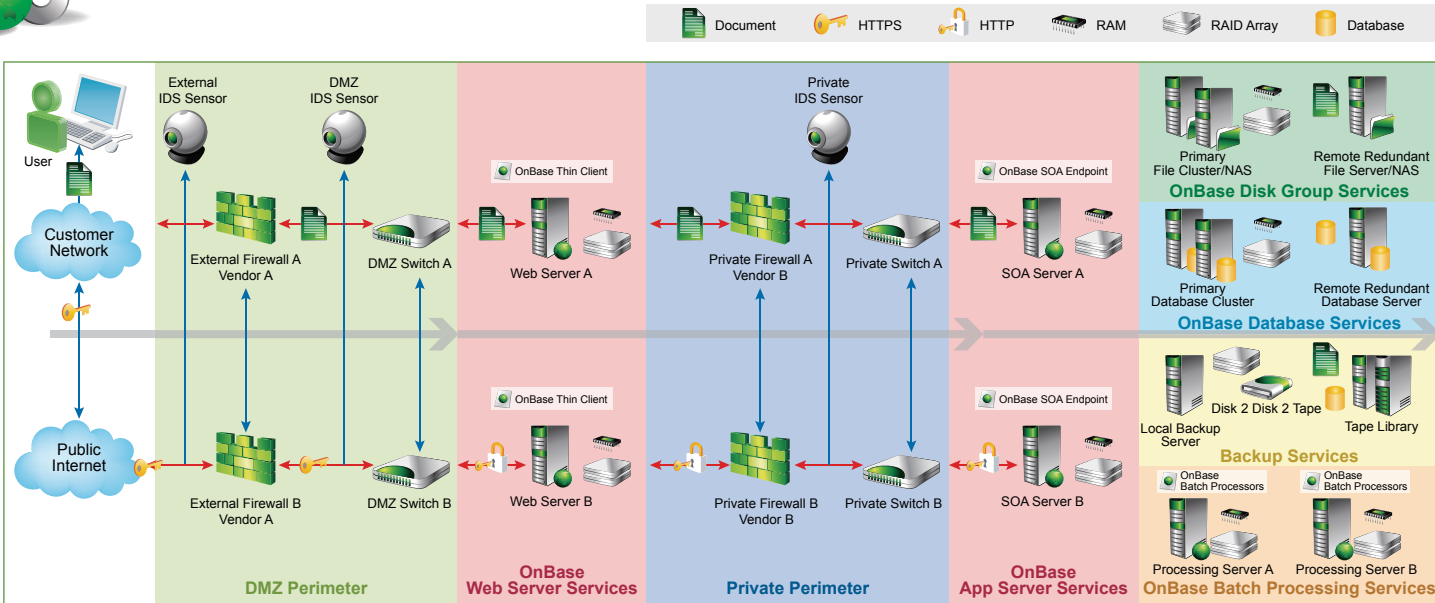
Document HTTPS HTTP RAM RAID Array Database

User

Customer Network

Public Internet

External IDS Sensor

DMZ IDS Sensor

External Firewall A Vendor A

DMZ Switch A

External Firewall B Vendor A

DMZ Switch B

DMZ Perimeter

OnBase Thin Client

Web Server A

OnBase Thin Client

Web Server B

OnBase Web Server Services

Private IDS Sensor

Private Firewall A Vendor B

Private Switch A

Private Firewall B Vendor B

Private Switch B

Private Perimeter

OnBase SOA Endpoint

SOA Server A

OnBase SOA Endpoint

SOA Server B

OnBase App Server Services

Primary File Cluster/NAS

Remote Redundant File Server/NAS

OnBase Disk Group Services

Primary Database Cluster

Remote Redundant Database Server

OnBase Database Services

Local Backup Server

Disk 2 Disk 2 Tape

Tape Library

Backup Services

OnBase Batch Processors

OnBase Batch Processors

Processing Server A

Processing Server B

OnBase Batch Processing Services